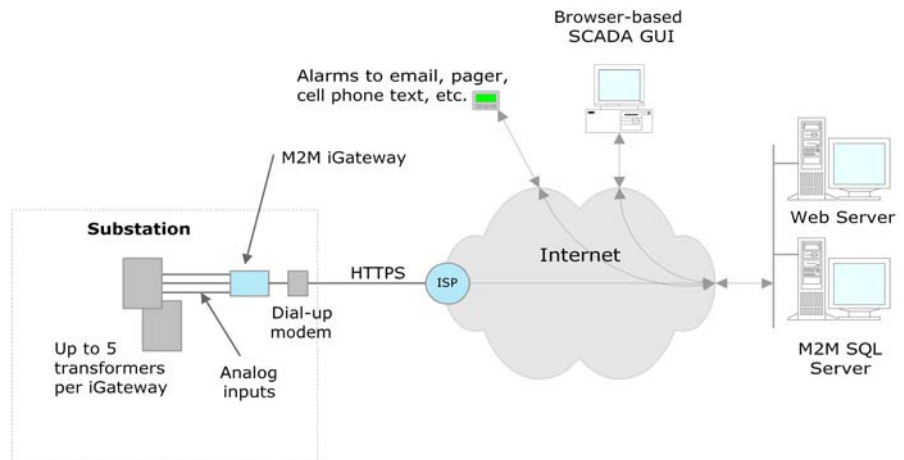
Browser-based SCADA GUI

Alarms to email, pager, cell phone text, etc.

M2M iGateway

Substation

Internet

Web Server

HTTPS

ISP

Dial-up modem

Up to 5 transformers per iGateway

Analog inputs

M2M SQL Server